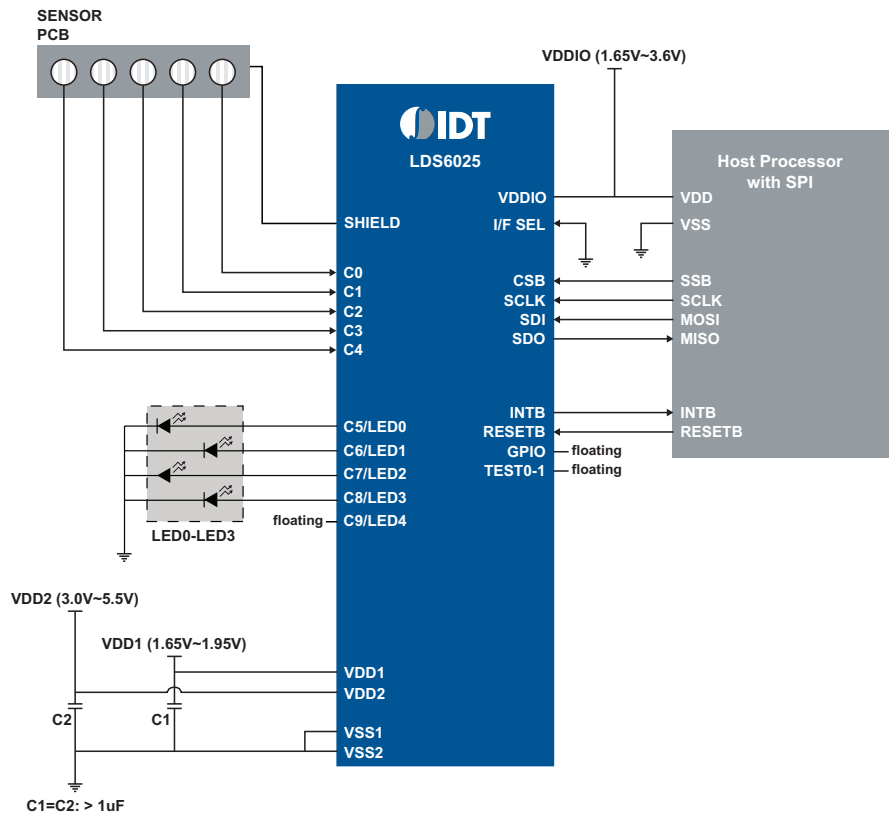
SENSOR
PCB

VDDIO (1.65V~3.6V)

IDT
LDS6025

Host Processor with SPI

VDDIO
VDD
SHIELD
I/F SEL
VSS
C0
C1
C2
C3
C4
CSB
SSB
SCLK
SCLK
SDI
MOSI
SDO
MISO

C5/LED0
C6/LED1
C7/LED2
C8/LED3
floating
C9/LED4
LED0-LED3

INTB
INTB
RESETB
RESETB
GPIO
floating
TEST0-1
floating

VDD2 (3.0V~5.5V)
VDD1 (1.65V~1.95V)
VDD1
VDD2
C2
C1
VSS1
VSS2
C1=C2: > 1uF